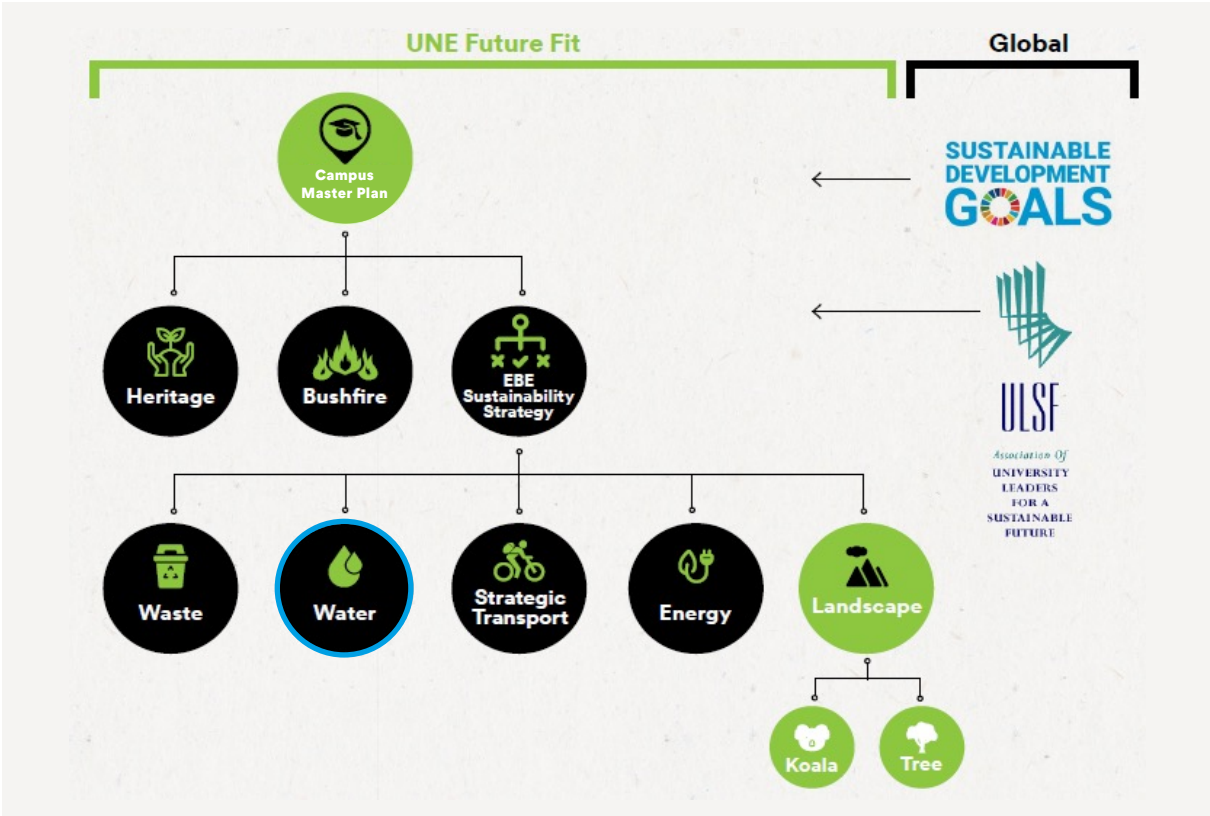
UNE Future Fit

Global

Campus Master Plan

SUSTAINABLE DEVELOPMENT GOALS

Heritage

Bushfire

EBE Sustainability Strategy

ULSF

Association Of UNIVERSITY LEADERS FOR A SUSTAINABLE FUTURE

Waste

Water

Strategic Transport

Energy

Landscape

Koala

Tree